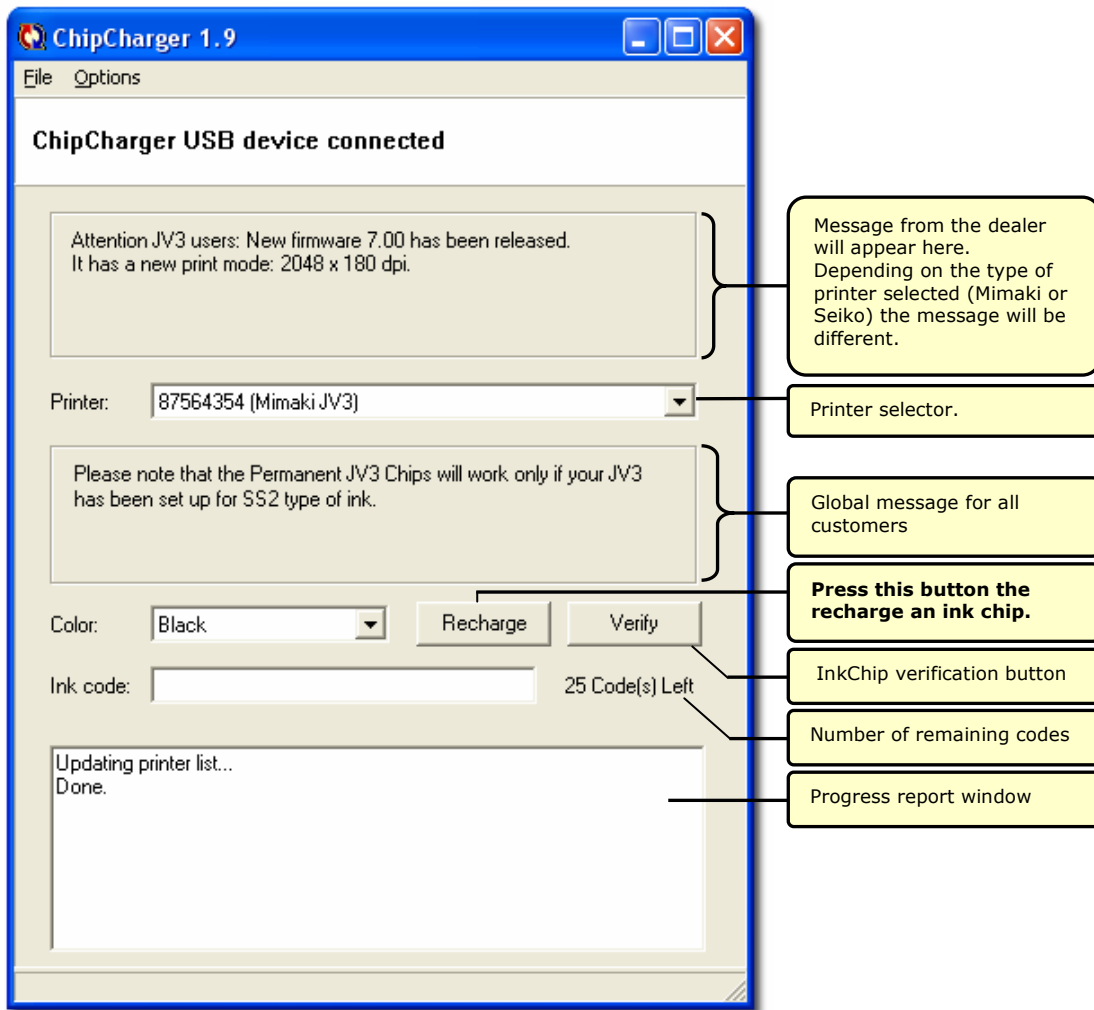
ChipCharger 1.9

File Options

ChipCharger USB device connected

Attention JV3 users: New firmware 7.00 has been released. It has a new print mode: 2048 x 180 dpi.

Message from the dealer will appear here. Depending on the type of printer selected (Mimaki or Seiko) the message will be different.

Printer: 87564354 (Mimaki JV3)

Printer selector.

Please note that the Permanent JV3 Chips will work only if your JV3 has been set up for SS2 type of ink.

Global message for all customers

Press this button the recharge an ink chip.

Color: Black

Recharge

Verify

InkChip verification button

Ink code:

25 Code(s) Left

Number of remaining codes

Updating printer list...
Done.

Progress report window